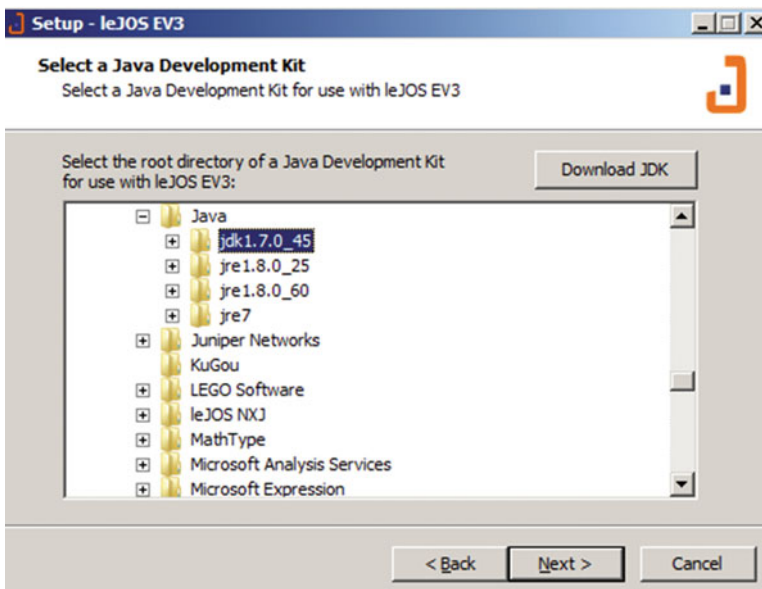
Setup - leJOS EV3

Select a Java Development Kit
Select a Java Development Kit for use with leJOS EV3

Select the root directory of a Java Development Kit for use with leJOS EV3:

Download JDK

Java
jdk1.7.0_45
jre1.8.0_25
jre1.8.0_60
jre7
Juniper Networks
KuGou
LEGO Software
leJOS NXJ
MathType
Microsoft Analysis Services
Microsoft Expression

< Back
Next >
Cancel